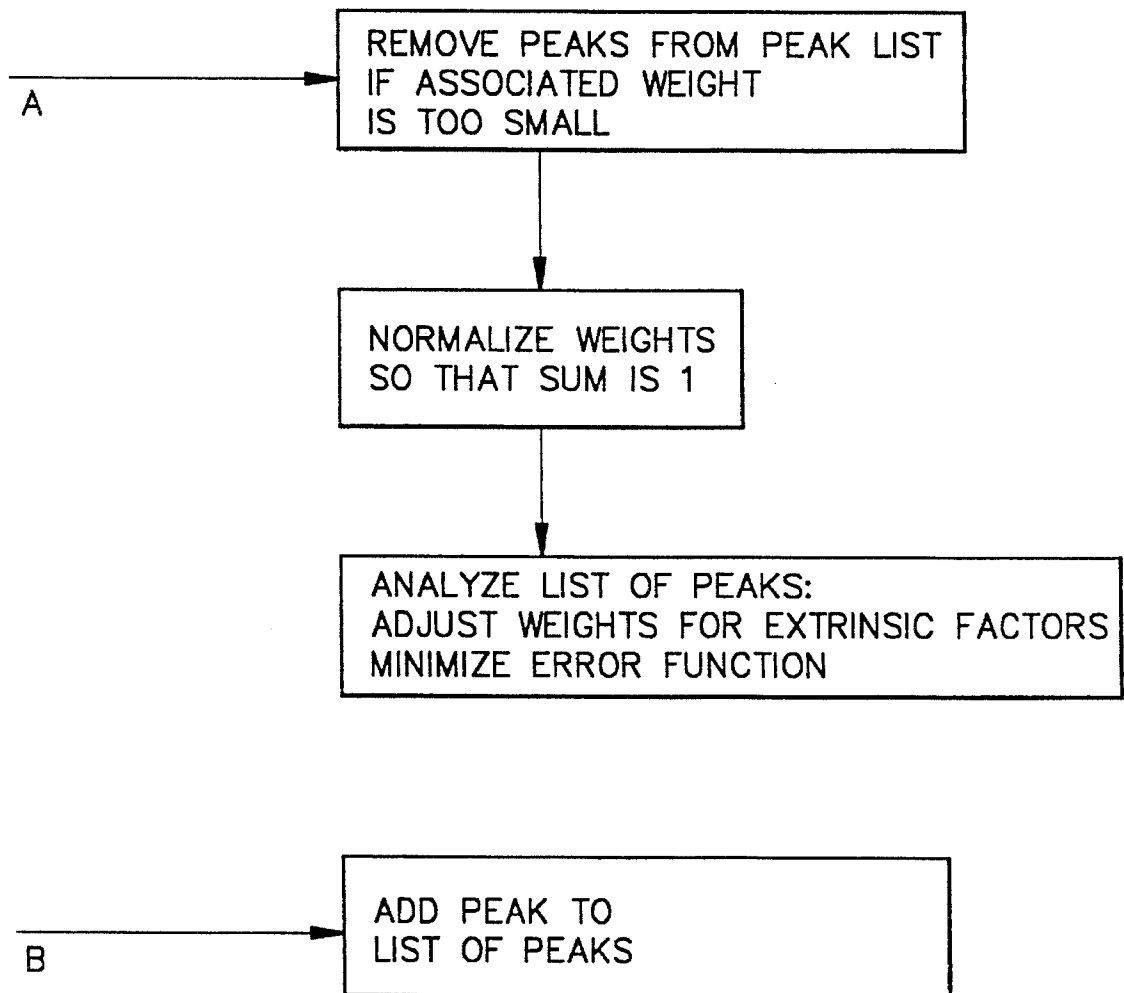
A

REMOVE PEAKS FROM PEAK LIST IF ASSOCIATED WEIGHT IS TOO SMALL

NORMALIZE WEIGHTS SO THAT SUM IS 1

ANALYZE LIST OF PEAKS:
ADJUST WEIGHTS FOR EXTRINSIC FACTORS
MINIMIZE ERROR FUNCTION

B

ADD PEAK TO LIST OF PEAKS